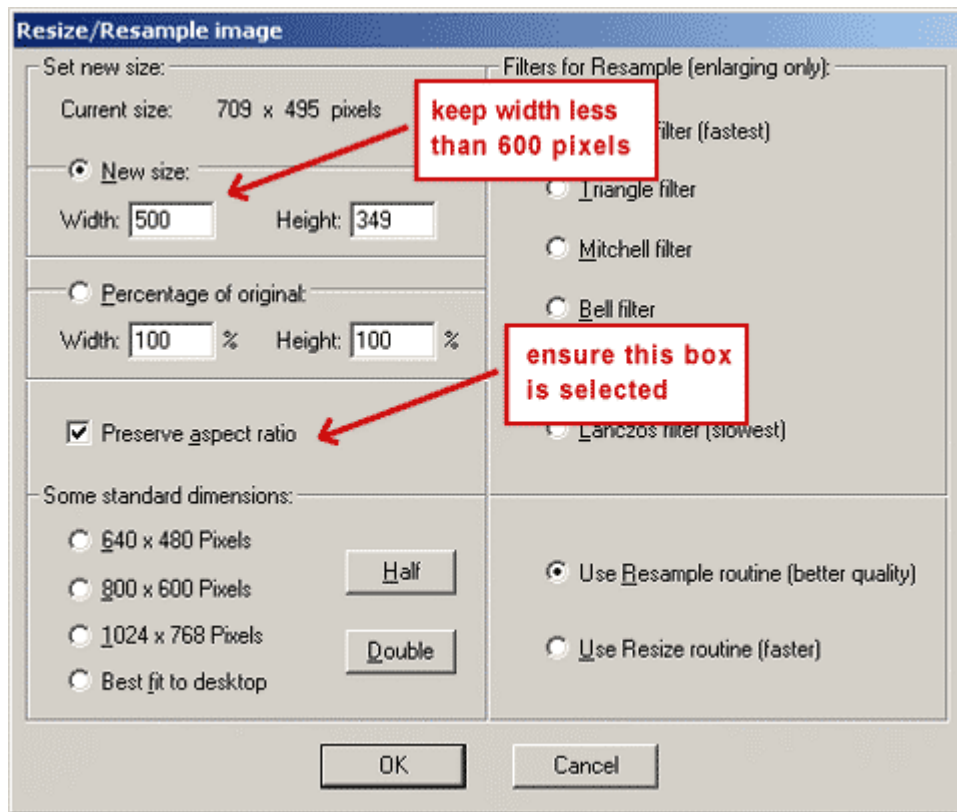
Resize/Resample image

Set new size:

Current size: 709 x 495 pixels

keep width less than 600 pixels

New size:

Width: 500 Height: 349

Percentage of original:

Width: 100 % Height: 100 %

ensure this box is selected

Preserve aspect ratio

Some standard dimensions:

640 x 480 Pixels

800 x 600 Pixels

1024 x 768 Pixels

Best fit to desktop

Half

Double

Filters for Resample (enlarging only):

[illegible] filter (fastest)

Triangle filter

Mitchell filter

Bell filter

Lanczos filter (slowest)

Use Resample routine (better quality)

Use Resize routine (faster)

OK

Cancel